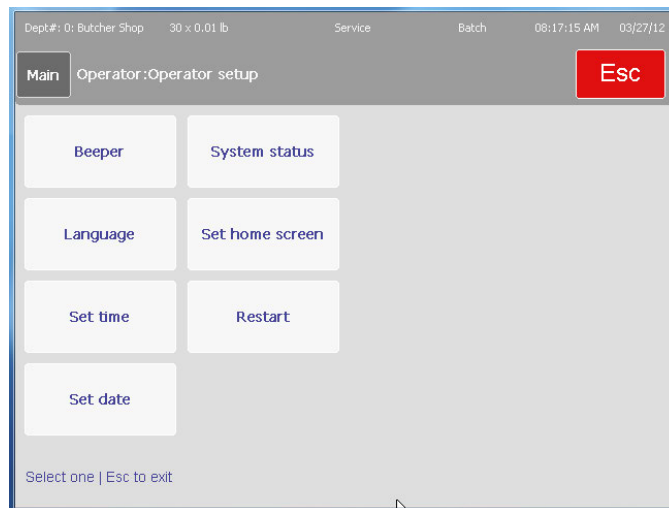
Dept#: 0: Butcher Shop 30 x 0.01 lb Service Batch 08:17:15 AM 03/27/12

Main Operator:Operator setup

Esc

Beeper

System status

Language

Set home screen

Set time

Restart

Set date

Select one | Esc to exit